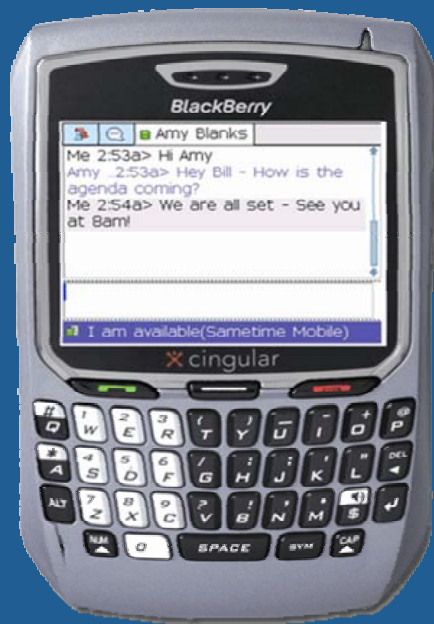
BlackBerry

Amy Blanks

Me 2:53a> Hi Amy
Amy ..2:53a> Hey Bill - How is the agenda coming?
Me 2:54a> We are all set - See you at 8am!

I am available(Sametime Mobile)

cingular

Q W E R T Y U I O P
A S D F G H J K L DEL
ALT Z X C V B N M $
NUM 0 SPACE SYM CAP